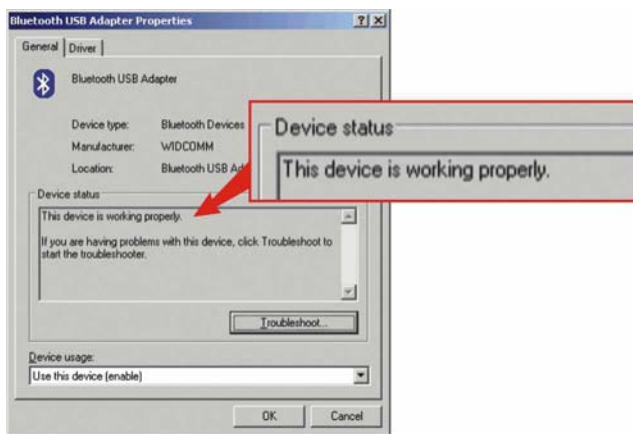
Bluetooth USB Adapter Properties

?

X

General

Driver

Bluetooth USB Adapter

Device type:

Bluetooth Devices

Manufacturer:

WIDCOMM

Location:

Bluetooth USB Ad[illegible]

Device status

This device is working properly.

If you are having problems with this device, click Troubleshoot to start the troubleshooter.

Troubleshoot...

Device usage:

Use this device (enable)

OK

Cancel

Device status

This device is working properly.